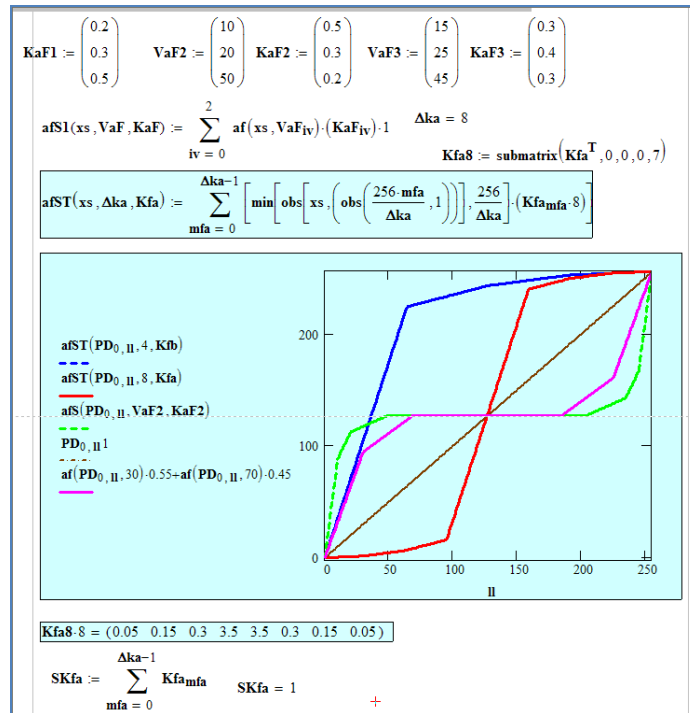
$\mathbf{KaF1} := \begin{pmatrix} 0.2 \\ 0.3 \\ 0.5 \end{pmatrix}$ $\mathbf{VaF2} := \begin{pmatrix} 10 \\ 20 \\ 50 \end{pmatrix}$ $\mathbf{KaF2} := \begin{pmatrix} 0.5 \\ 0.3 \\ 0.2 \end{pmatrix}$ $\mathbf{VaF3} := \begin{pmatrix} 15 \\ 25 \\ 45 \end{pmatrix}$ $\mathbf{KaF3} := \begin{pmatrix} 0.3 \\ 0.4 \\ 0.3 \end{pmatrix}$

$\mathbf{afS1}(\mathbf{xs}, \mathbf{VaF}, \mathbf{KaF}) := \sum_{\mathbf{iv}=0}^{2} \mathbf{af}(\mathbf{xs}, \mathbf{VaF_{iv}}) \cdot (\mathbf{KaF_{iv}}) \cdot 1$ $\Delta\mathbf{ka} = 8$

$\mathbf{Kfa8} := \mathbf{submatrix}(\mathbf{Kfa}^T, 0, 0, 0, 7)$

$\mathbf{afST}(\mathbf{xs}, \Delta\mathbf{ka}, \mathbf{Kfa}) := \sum_{\mathbf{mfa}=0}^{\Delta\mathbf{ka}-1} \left[\mathbf{min}\left[\mathbf{obs}\left[\mathbf{xs}, \left(\mathbf{obs}\left(\frac{256\cdot\mathbf{mfa}}{\Delta\mathbf{ka}}, 1\right)\right)\right], \frac{256}{\Delta\mathbf{ka}}\right] \cdot (\mathbf{Kfa_{mfa}} \cdot 8)\right]$

$\mathbf{afST}(\mathbf{PD_{0,ll}}, 4, \mathbf{Kfb})$
$\mathbf{afST}(\mathbf{PD_{0,ll}}, 8, \mathbf{Kfa})$
$\mathbf{afS}(\mathbf{PD_{0,ll}}, \mathbf{VaF2}, \mathbf{KaF2})$
$\mathbf{PD_{0,ll}} 1$
$\mathbf{af}(\mathbf{PD_{0,ll}}, 30) \cdot 0.55 + \mathbf{af}(\mathbf{PD_{0,ll}}, 70) \cdot 0.45$

200
100
0
0 50 100 150 200 250
ll

$\mathbf{Kfa8} \cdot 8 = (0.05 \ \ 0.15 \ \ 0.3 \ \ 3.5 \ \ 3.5 \ \ 0.3 \ \ 0.15 \ \ 0.05)$

$\mathbf{SKfa} := \sum_{\mathbf{mfa}=0}^{\Delta\mathbf{ka}-1} \mathbf{Kfa_{mfa}}$ $\mathbf{SKfa} = 1$